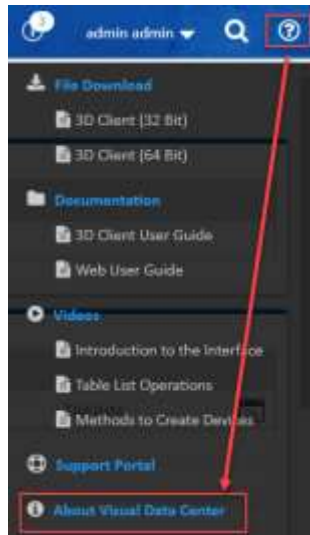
3

admin admin

File Download

3D Client (32 Bit)

3D Client (64 Bit)

Documentation

3D Client User Guide

Web User Guide

Videos

Introduction to the Interface

Table List Operations

Methods to Create Devices

Support Portal

About Visual Data Center